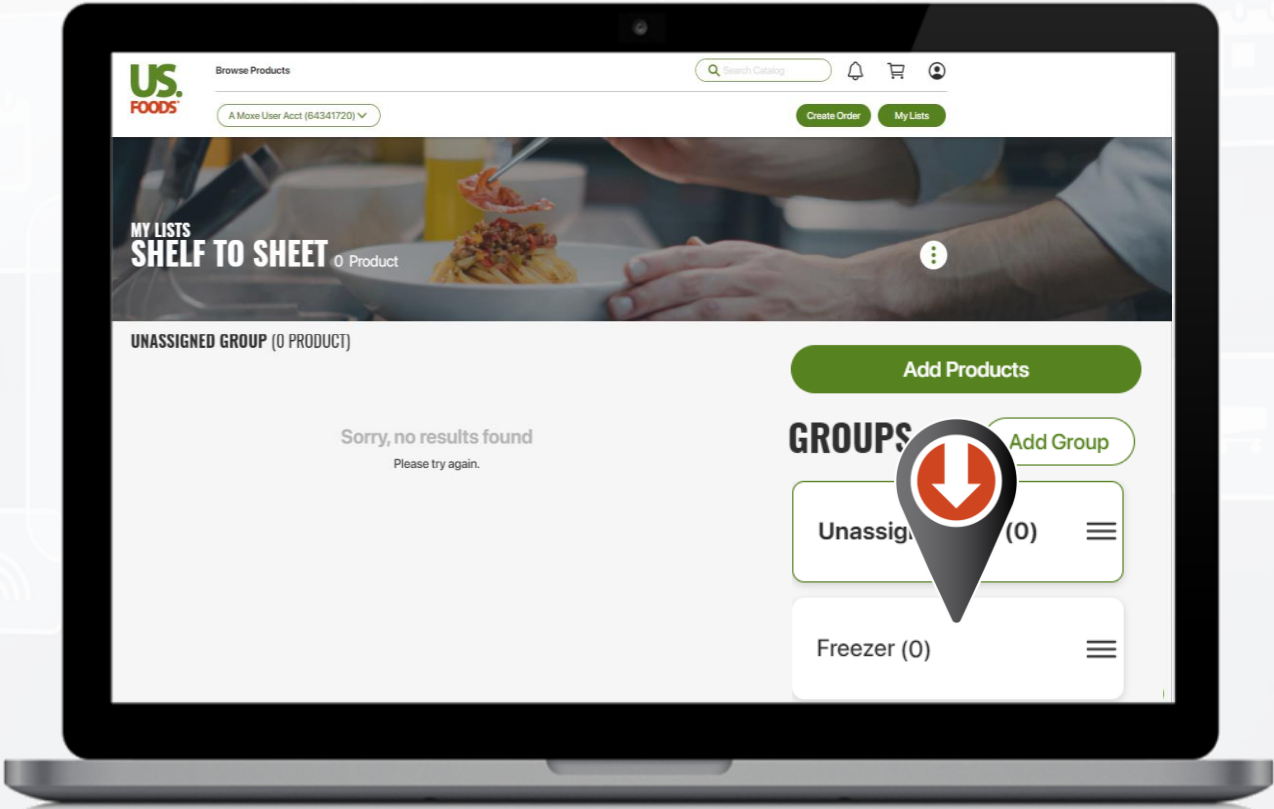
US. FOODS

Browse Products

Search Catalog

A Moxe User Acct (64341720)

Create Order

My Lists

MY LISTS
SHELF TO SHEET 0 Product

UNASSIGNED GROUP (0 PRODUCT)

Sorry, no results found
Please try again.

Add Products

GROUPS

Add Group

Unassig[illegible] (0)

Freezer (0)